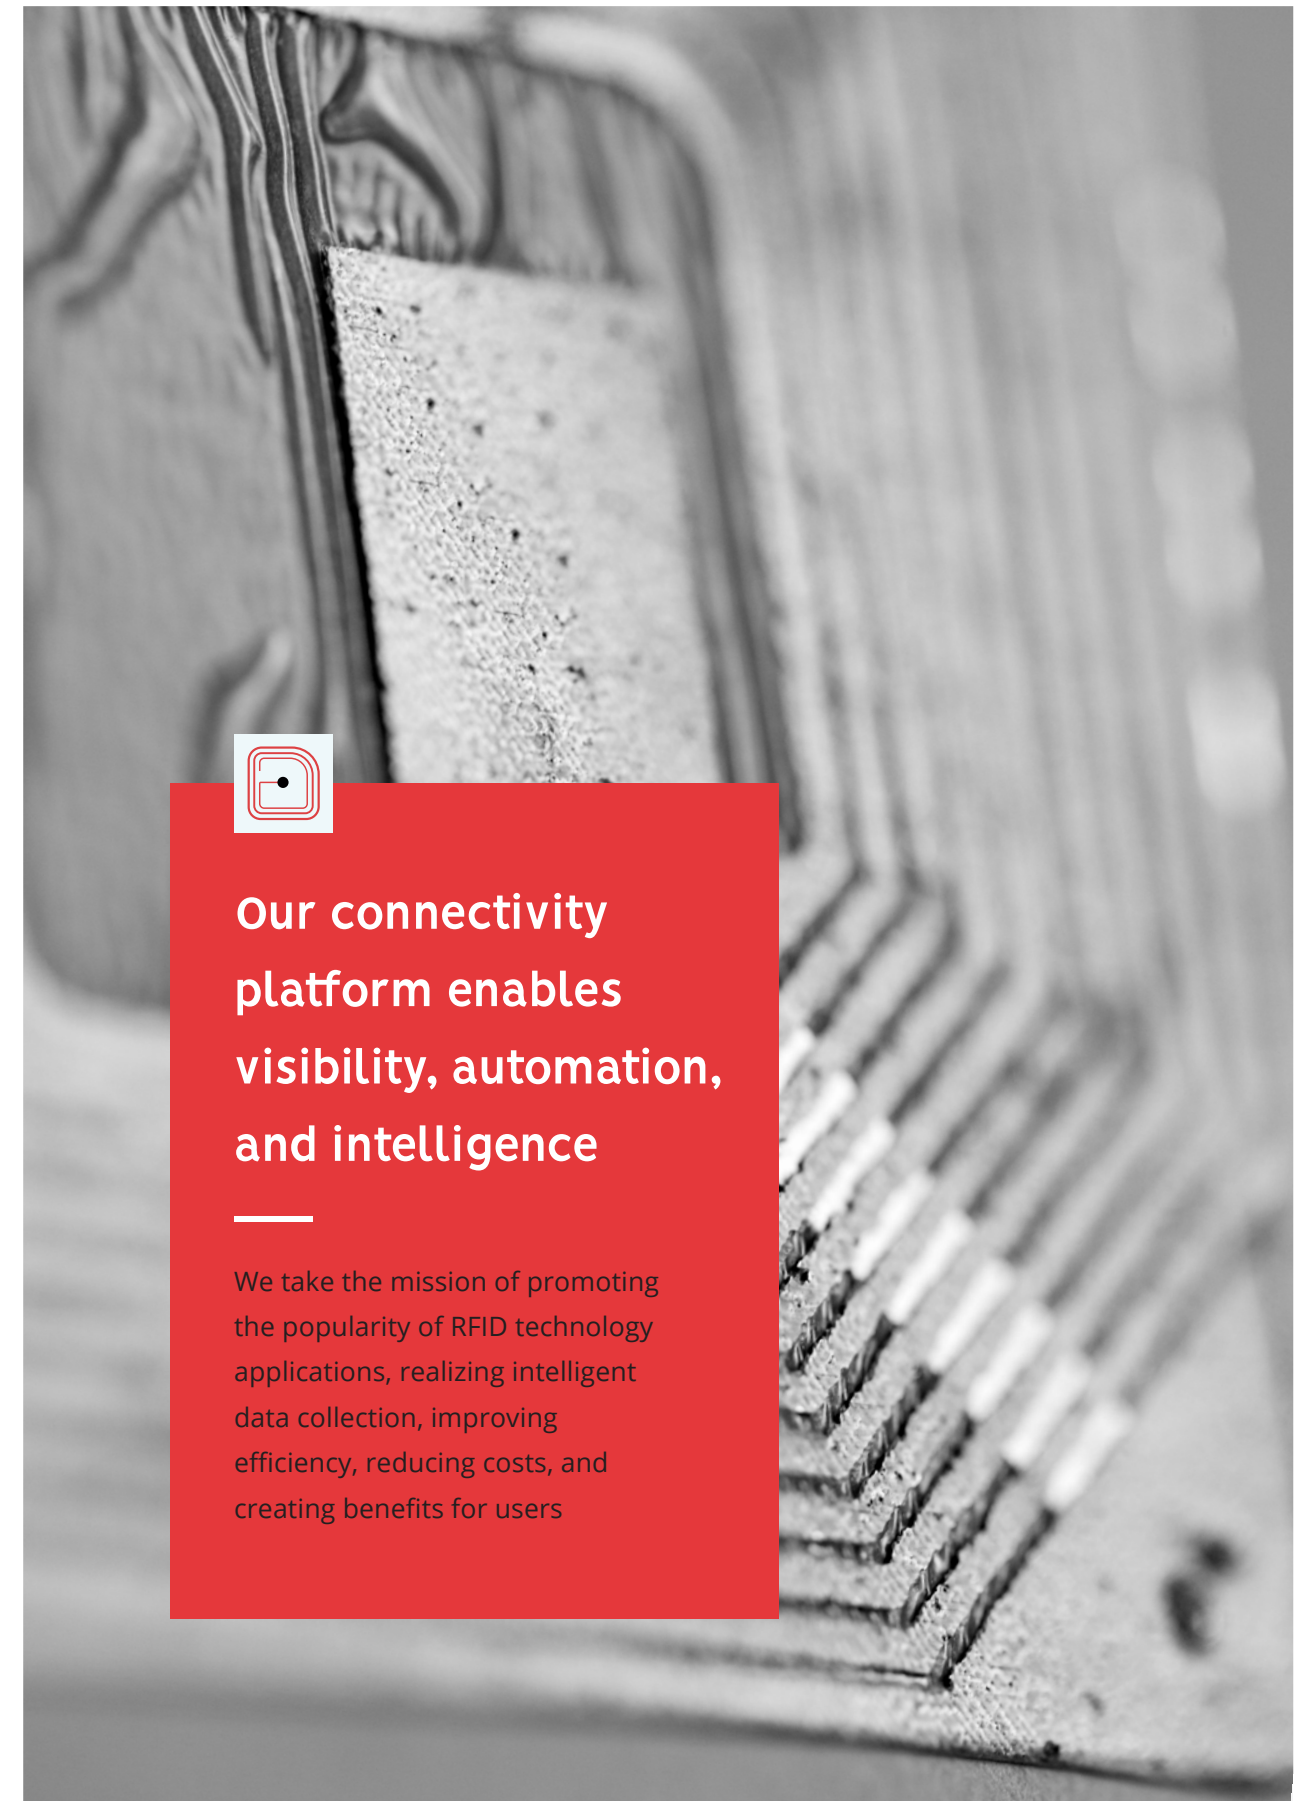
Our connectivity platform enables visibility, automation, and intelligence

We take the mission of promoting the popularity of RFID technology applications, realizing intelligent data collection, improving efficiency, reducing costs, and creating benefits for users